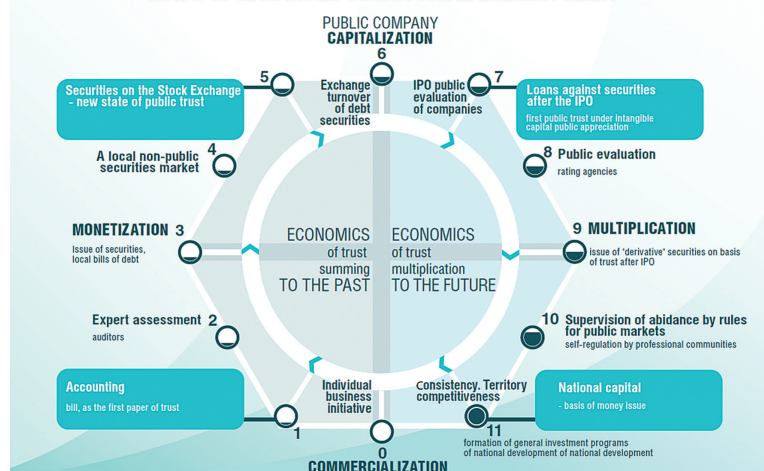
PUBLIC COMPANY
CAPITALIZATION

6

5

Securities on the Stock Exchange - new state of public trust

Exchange turnover of debt securities

7

IPO public evaluation of companies

Loans against securities after the IPO

first public trust under intangible capital public appreciation

4

A local non-public securities market

8 Public evaluation

rating agencies

MONETIZATION 3

Issue of securities, local bills of debt

ECONOMICS of trust summing TO THE PAST

ECONOMICS of trust multiplication TO THE FUTURE

9 MULTIPLICATION

issue of 'derivative' securities on basis of trust after IPO

Expert assessment 2

auditors

10 Supervision of abidance by rules for public markets

self-regulation by professional communities

Accounting

bill, as the first paper of trust

Individual business initiative

Consistency. Territory competitiveness

National capital

- basis of money issue

1

0

11

formation of general investment programs of national development of national development

COMMERCIALIZATION